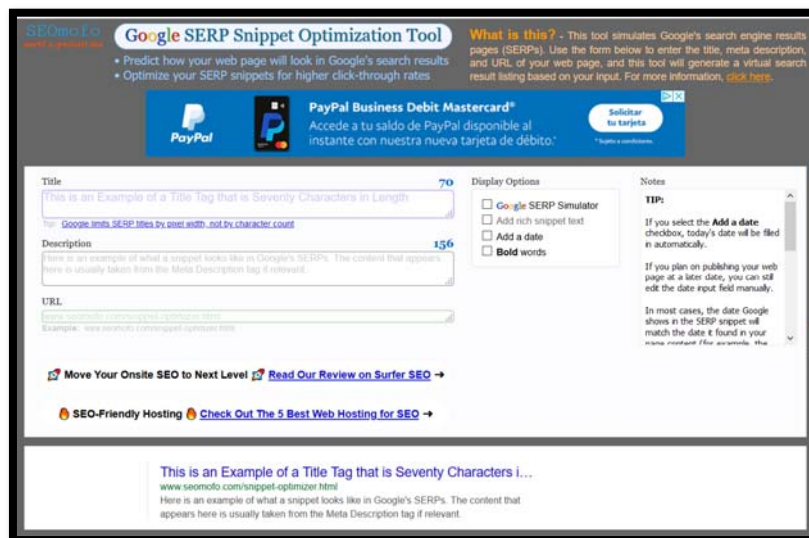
SEOmoFo
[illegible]

Google SERP Snippet Optimization Tool

• Predict how your web page will look in Google's search results
• Optimize your SERP snippets for higher click-through rates

What is this? - This tool simulates Google's search engine results pages (SERPs). Use the form below to enter the title, meta description, and URL of your web page, and this tool will generate a virtual search result listing based on your input. For more information, click here.

PayPal
PayPal Business Debit Mastercard®
Accede a tu saldo de PayPal disponible al instante con nuestra nueva tarjeta de débito.
Solicitar tu tarjeta
* Sujeto a condiciones.

Title 70
This is an Example of a Title Tag that is Seventy Characters in Length
Tip: Google limits SERP titles by pixel width, not by character count

Description 156
Here is an example of what a snippet looks like in Google's SERPs. The content that appears here is usually taken from the Meta Description tag if relevant.

URL
www.seomofo.com/snippet-optimizer.html
Example: www.seomofo.com/snippet-optimizer.html

Display Options
Google SERP Simulator
Add rich snippet text
Add a date
Bold words

Notes
TIP:
If you select the Add a date checkbox, today's date will be filled in automatically.
If you plan on publishing your web page at a later date, you can still edit the date input field manually.
In most cases, the date Google shows in the SERP snippet will match the date it found in your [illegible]

Move Your Onsite SEO to Next Level Read Our Review on Surfer SEO →

SEO-Friendly Hosting Check Out The 5 Best Web Hosting for SEO →

This is an Example of a Title Tag that is Seventy Characters i...
www.seomofo.com/snippet-optimizer.html
Here is an example of what a snippet looks like in Google's SERPs. The content that appears here is usually taken from the Meta Description tag if relevant.